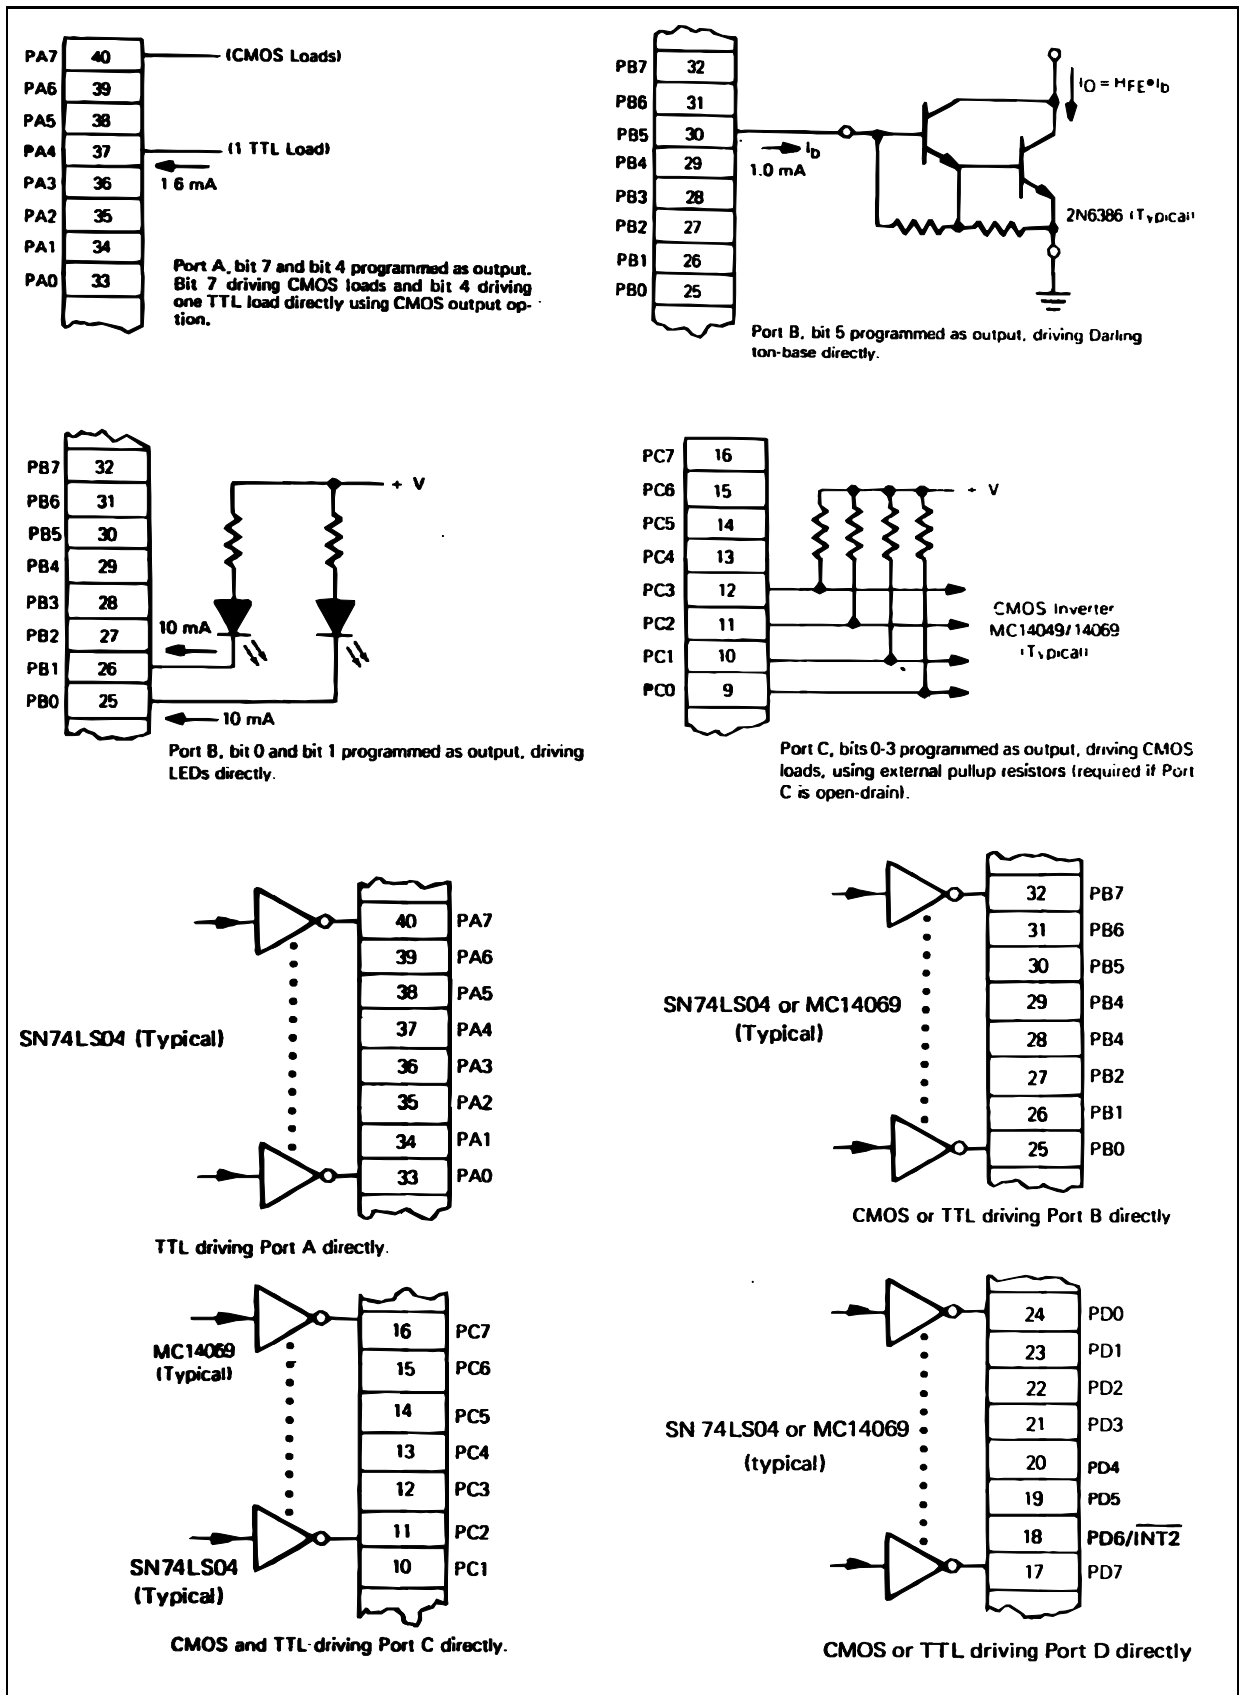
PA7 40 (CMOS Loads)
PA6 39
PA5 38
PA4 37 (1 TTL Load)
PA3 36 1.6 mA
PA2 35
PA1 34
PA0 33

Port A, bit 7 and bit 4 programmed as output. Bit 7 driving CMOS loads and bit 4 driving one TTL load directly using CMOS output option.

PB7 32
PB6 31
PB5 30 $I_b$ 1.0 mA
PB4 29
PB3 28
PB2 27
PB1 26
PB0 25

$I_O = H_{FE} \bullet I_b$

2N6386 (Typical)

Port B, bit 5 programmed as output, driving Darlington-base directly.

PB7 32
PB6 31
PB5 30
PB4 29
PB3 28
PB2 27
PB1 26
PB0 25

+ V

10 mA

10 mA

Port B, bit 0 and bit 1 programmed as output, driving LEDs directly.

PC7 16
PC6 15
PC5 14
PC4 13
PC3 12
PC2 11
PC1 10
PC0 9

+ V

CMOS Inverter MC14049/14069 (Typical)

Port C, bits 0-3 programmed as output, driving CMOS loads, using external pullup resistors (required if Port C is open-drain).

SN74LS04 (Typical)

40 PA7
39 PA6
38 PA5
37 PA4
36 PA3
35 PA2
34 PA1
33 PA0

TTL driving Port A directly.

SN74LS04 or MC14069 (Typical)

32 PB7
31 PB6
30 PB5
29 PB4
28 PB4
27 PB2
26 PB1
25 PB0

CMOS or TTL driving Port B directly

MC14069 (Typical)

SN74LS04 (Typical)

16 PC7
15 PC6
14 PC5
13 PC4
12 PC3
11 PC2
10 PC1

CMOS and TTL driving Port C directly.

SN 74LS04 or MC14069 (typical)

24 PD0
23 PD1
22 PD2
21 PD3
20 PD4
19 PD5
18 PD6/$\overline{INT2}$
17 PD7

CMOS or TTL driving Port D directly